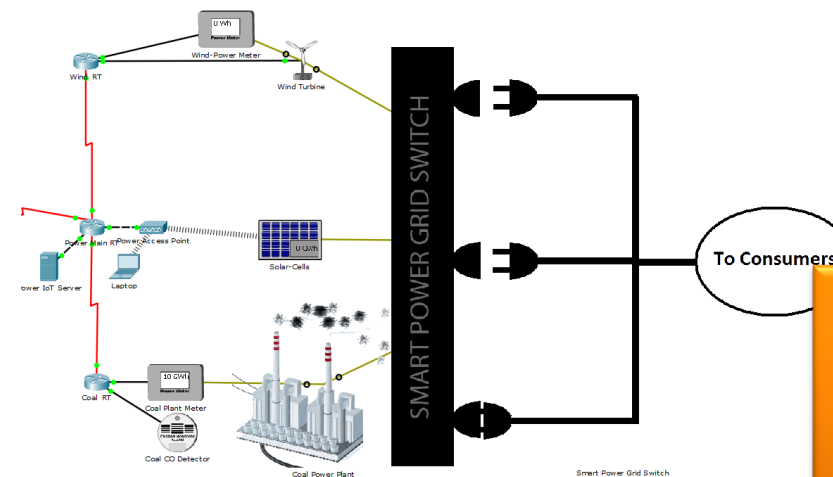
0 Wh
Power Meter
Wind-Power Meter
Wind RT
Wind Turbine
SMART POWER GRID SWITCH
Power Main RT
Power Access Point
ower IoT Server
Laptop
0 GWh
Solar-Cells
To Consumers
10 GWh
Power Meter
Coal RT
Coal Plant Meter
Coal CO Detector
Coal Power Plant
Smart Power Grid Switch